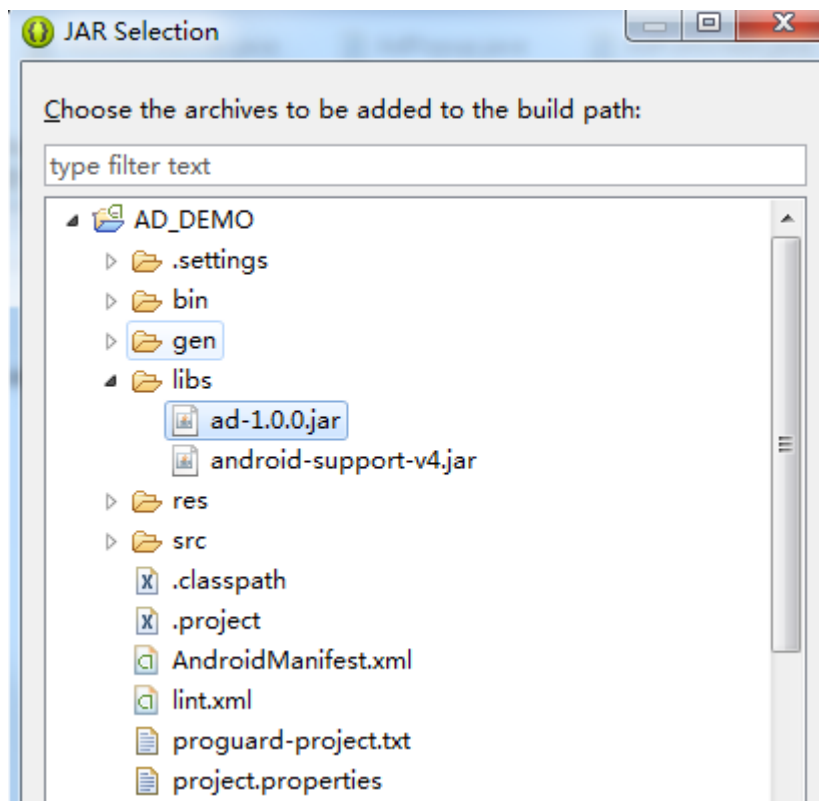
JAR Selection

Choose the archives to be added to the build path:

type filter text

AD_DEMO
.settings
bin
gen
libs
ad-1.0.0.jar
android-support-v4.jar
res
src
.classpath
.project
AndroidManifest.xml
lint.xml
proguard-project.txt
project.properties